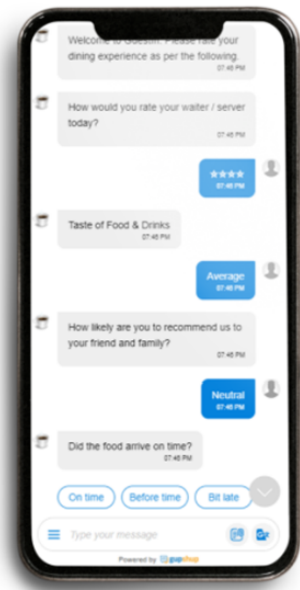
Welcome to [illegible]. Please rate your dining experience as per the following.
07:45 PM

How would you rate your waiter / server today?
07:45 PM

★★★★
07:46 PM

Taste of Food & Drinks
07:46 PM

Average
07:46 PM

How likely are you to recommend us to your friend and family?
07:46 PM

Neutral
07:46 PM

Did the food arrive on time?
07:46 PM

On time
Before time
Bit late

Type your message

Powered by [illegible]